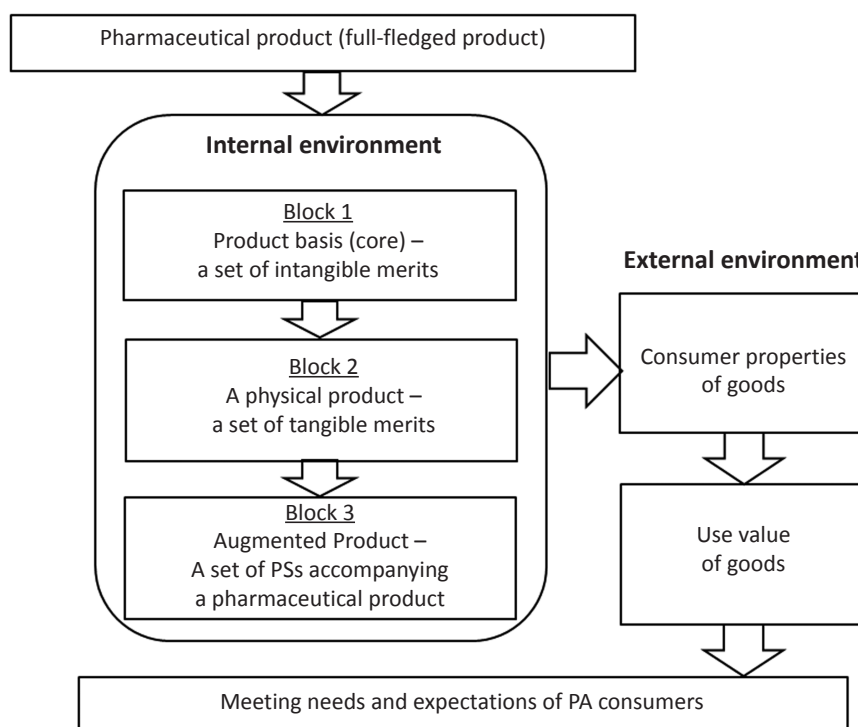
Pharmaceutical product (full-fledged product)

Internal environment

Block 1
Product basis (core) – a set of intangible merits

Block 2
A physical product – a set of tangible merits

Block 3
Augmented Product – A set of PSs accompanying a pharmaceutical product

External environment

Consumer properties of goods

Use value of goods

Meeting needs and expectations of PA consumers